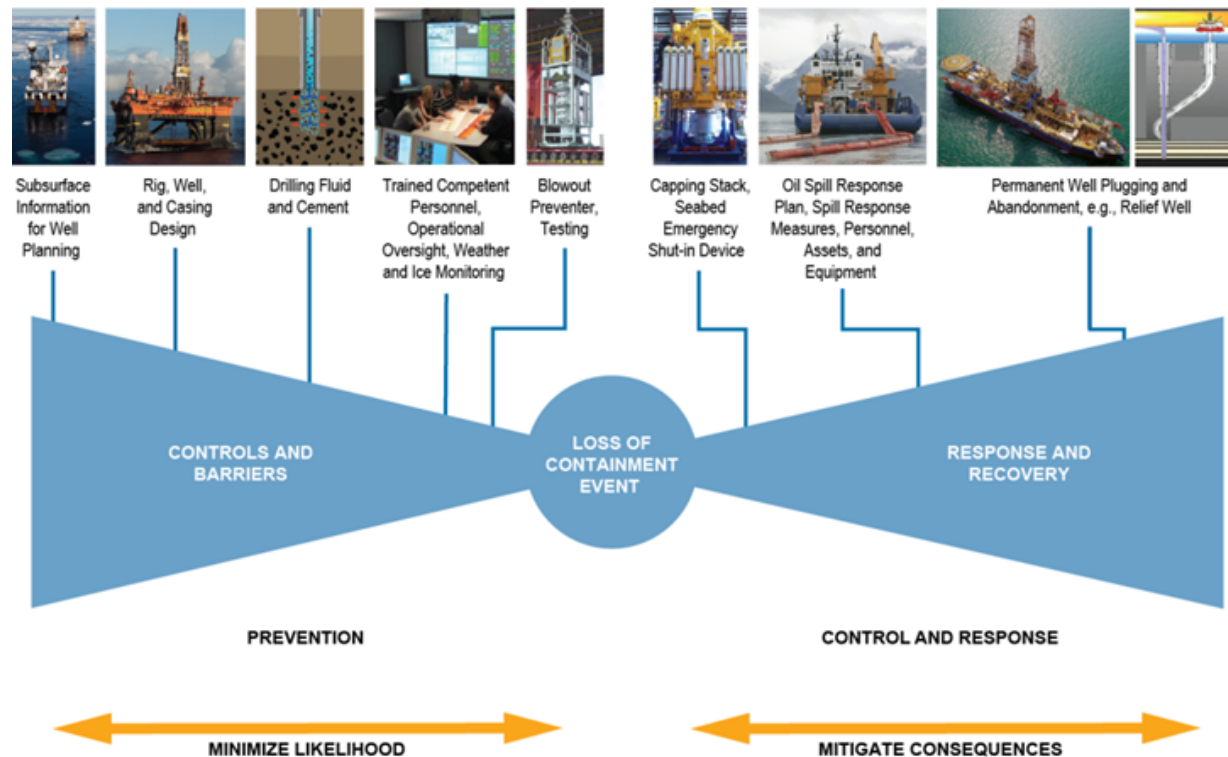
Subsurface Information for Well Planning

Rig, Well, and Casing Design

Drilling Fluid and Cement

Trained Competent Personnel, Operational Oversight, Weather and Ice Monitoring

Blowout Preventer, Testing

Capping Stack, Seabed Emergency Shut-in Device

Oil Spill Response Plan, Spill Response Measures, Personnel, Assets, and Equipment

Permanent Well Plugging and Abandonment, e.g., Relief Well

CONTROLS AND BARRIERS

LOSS OF CONTAINMENT EVENT

RESPONSE AND RECOVERY

PREVENTION

CONTROL AND RESPONSE

MINIMIZE LIKELIHOOD

MITIGATE CONSEQUENCES